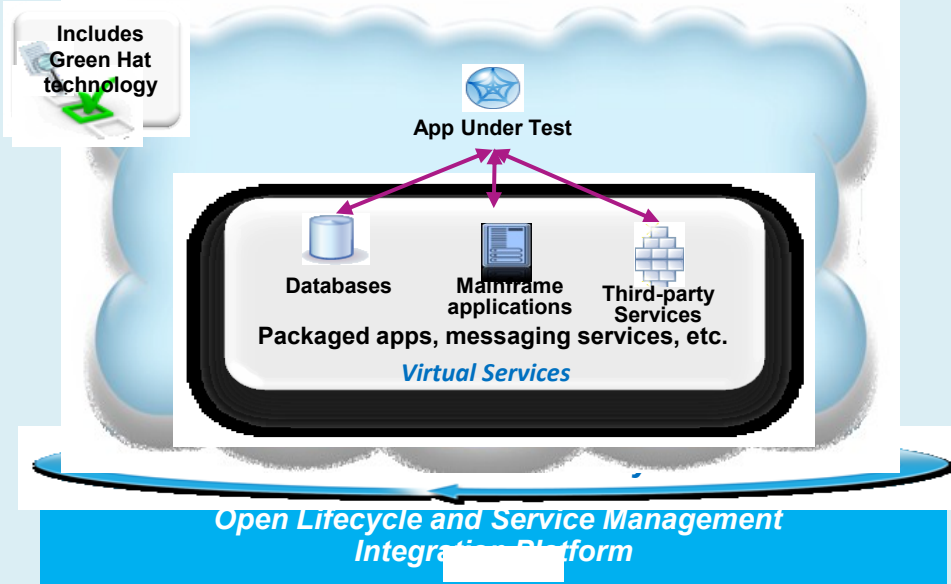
Includes Green Hat technology

App Under Test

Databases

Mainframe applications

Third-party Services

Packaged apps, messaging services, etc.

Virtual Services

Open Lifecycle and Service Management Integration Platform